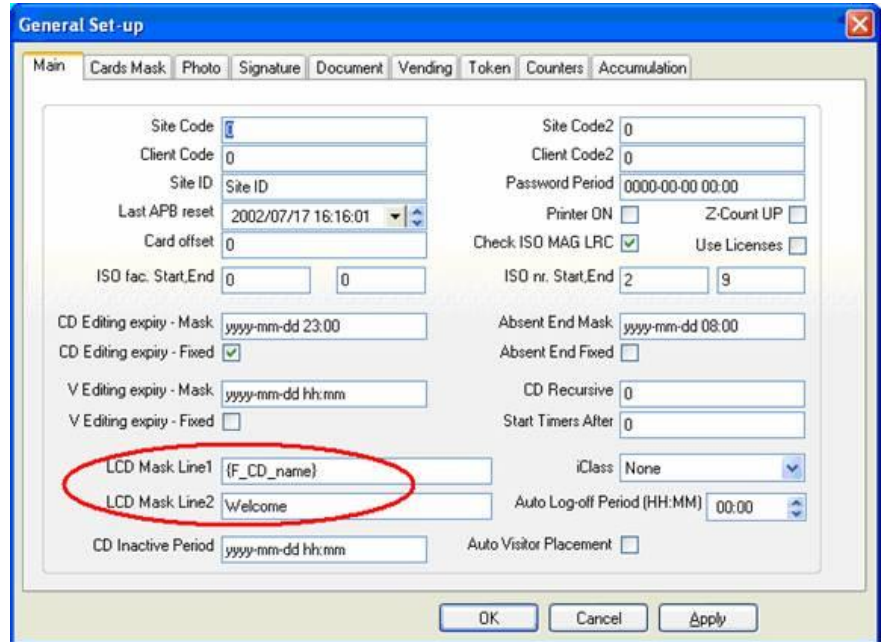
General Set-up

Main | Cards Mask | Photo | Signature | Document | Vending | Token | Counters | Accumulation

Site Code 0
Client Code 0
Site ID Site ID
Last APB reset 2002/07/17 16:16:01
Card offset 0
ISO fac. Start,End 0 0

Site Code2 0
Client Code2 0
Password Period 0000-00-00 00:00
Printer ON
Z-Count UP
Check ISO MAG LRC
Use Licenses
ISO nr. Start,End 2 9

CD Editing expiry - Mask yyyy-mm-dd 23:00
CD Editing expiry - Fixed

Absent End Mask yyyy-mm-dd 08:00
Absent End Fixed

V Editing expiry - Mask yyyy-mm-dd hh:mm
V Editing expiry - Fixed

CD Recursive 0
Start Timers After 0

LCD Mask Line1 {F_CD_name}
LCD Mask Line2 Welcome

iClass None
Auto Log-off Period (HH:MM) 00:00

CD Inactive Period yyyy-mm-dd hh:mm

Auto Visitor Placement

OK | Cancel | Apply